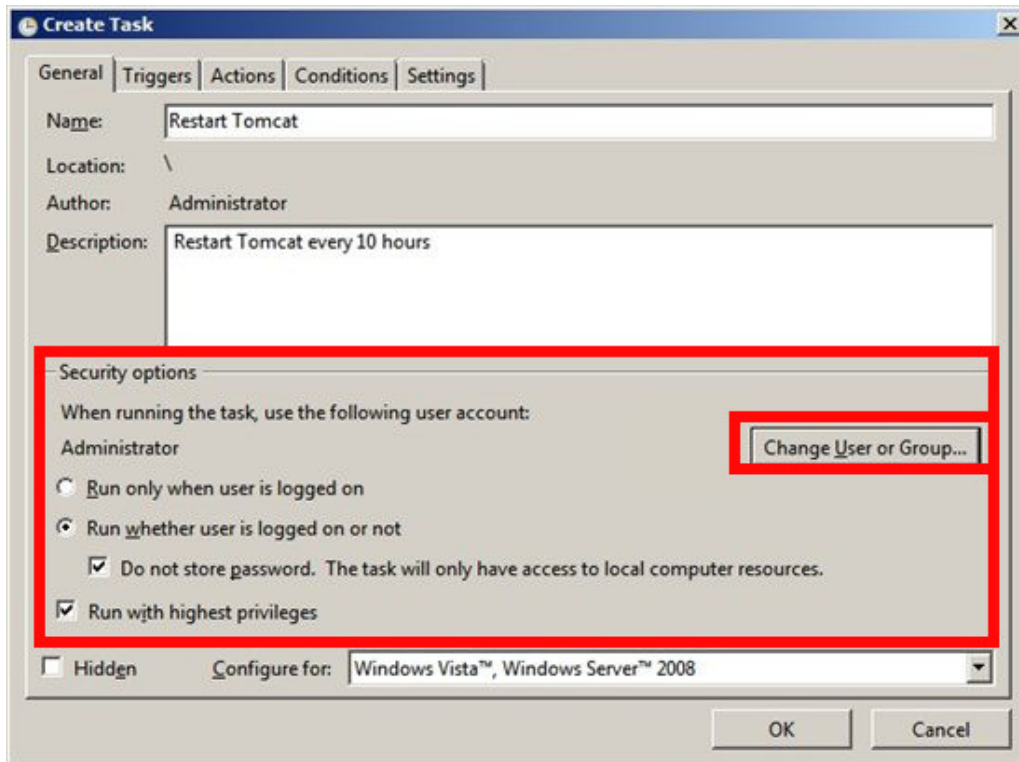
Create Task

General | Triggers | Actions | Conditions | Settings

Name: Restart Tomcat

Location: \

Author: Administrator

Description: Restart Tomcat every 10 hours

Security options

When running the task, use the following user account:

Administrator

Change User or Group...

Run only when user is logged on

Run whether user is logged on or not

Do not store password. The task will only have access to local computer resources.

Run with highest privileges

Hidden

Configure for: Windows Vista™, Windows Server™ 2008

OK

Cancel